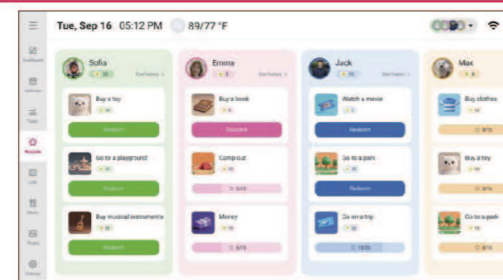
Tue, Sep 16 05:12 PM 89/77 °F

Dashboard
Calendar
Tasks
Rewards
Lists
Meals
Photos
Settings

Sofia
30
Exchange

Buy a toy
10
Redeem

Go to a playground
10
Redeem

Buy musical instruments
15
Redeem

Emma
8
Exchange

Buy a book
8
Redeem

Camp out
8/15

Money
8/15

Jack
15
Exchange

Watch a movie
15
Redeem

Go to a park
10
Redeem

Go on a trip
15/20

Max
0

Buy clothes
0/10

Buy a toy
0/10

Go to a park
0/10